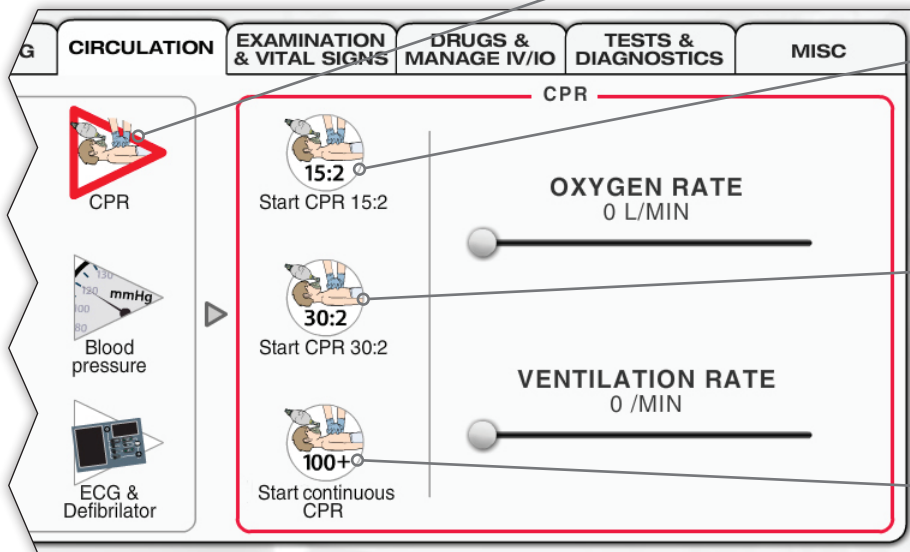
G
CIRCULATION
EXAMINATION & VITAL SIGNS
DRUGS & MANAGE IV/IO
TESTS & DIAGNOSTICS
MISC

CPR

Blood pressure

ECG & Defibrilator

CPR

15:2
Start CPR 15:2

30:2
Start CPR 30:2

100+
Start continuous CPR

OXYGEN RATE
0 L/MIN

VENTILATION RATE
0 /MIN

mmHg
130
120
100
80